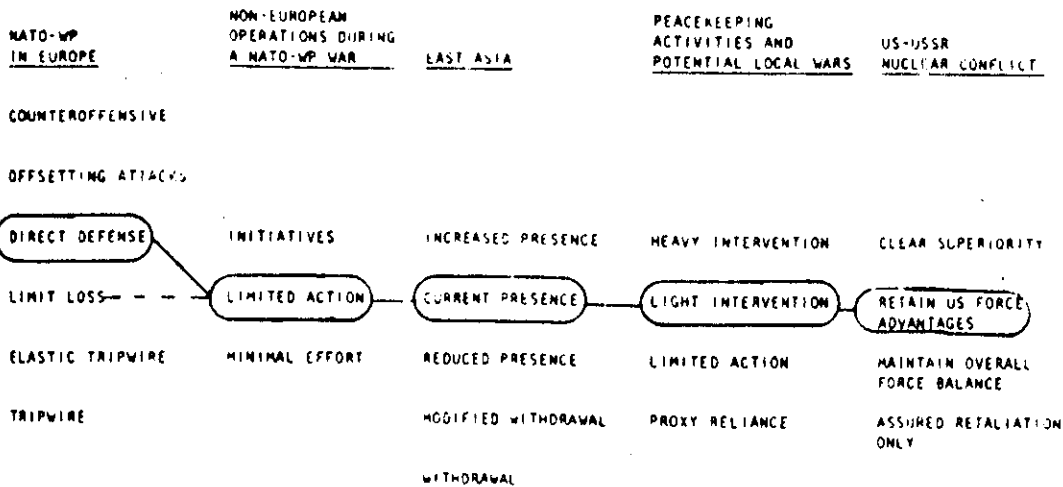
| NATO-WP IN EUROPE | NON-EUROPEAN OPERATIONS DURING A NATO-WP WAR | EAST ASIA | PEACEKEEPING ACTIVITIES AND POTENTIAL LOCAL WARS | US-USSR NUCLEAR CONFLICT |
|---|---|---|---|---|
| COUNTEROFFENSIVE | | | | |
| OFFSETTING ATTACKS | | | | |
| DIRECT DEFENSE | INITIATIVES | INCREASED PRESENCE | HEAVY INTERVENTION | CLEAR SUPERIORITY |
| LIMIT LOSS | LIMITED ACTION | CURRENT PRESENCE | LIGHT INTERVENTION | RETAIN US FORCE ADVANTAGES |
| ELASTIC TRIPWIRE | MINIMAL EFFORT | REDUCED PRESENCE | LIMITED ACTION | MAINTAIN OVERALL FORCE BALANCE |
| TRIPWIRE | | MODIFIED WITHDRAWAL | PROXY RELIANCE | ASSURED RETALIATION ONLY |
| | | WITHDRAWAL | | |